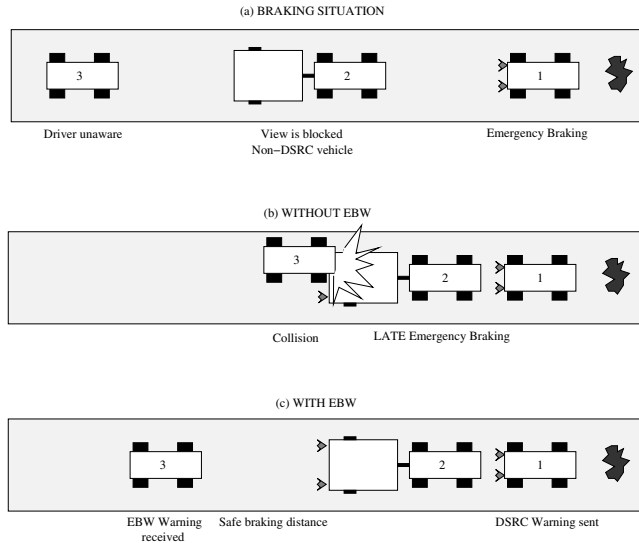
(a) BRAKING SITUATION

3

2

1

Driver unaware

View is blocked
Non−DSRC vehicle

Emergency Braking

(b) WITHOUT EBW

3

2

1

Collision

LATE Emergency Braking

(c) WITH EBW

3

2

1

EBW Warning received

Safe braking distance

DSRC Warning sent